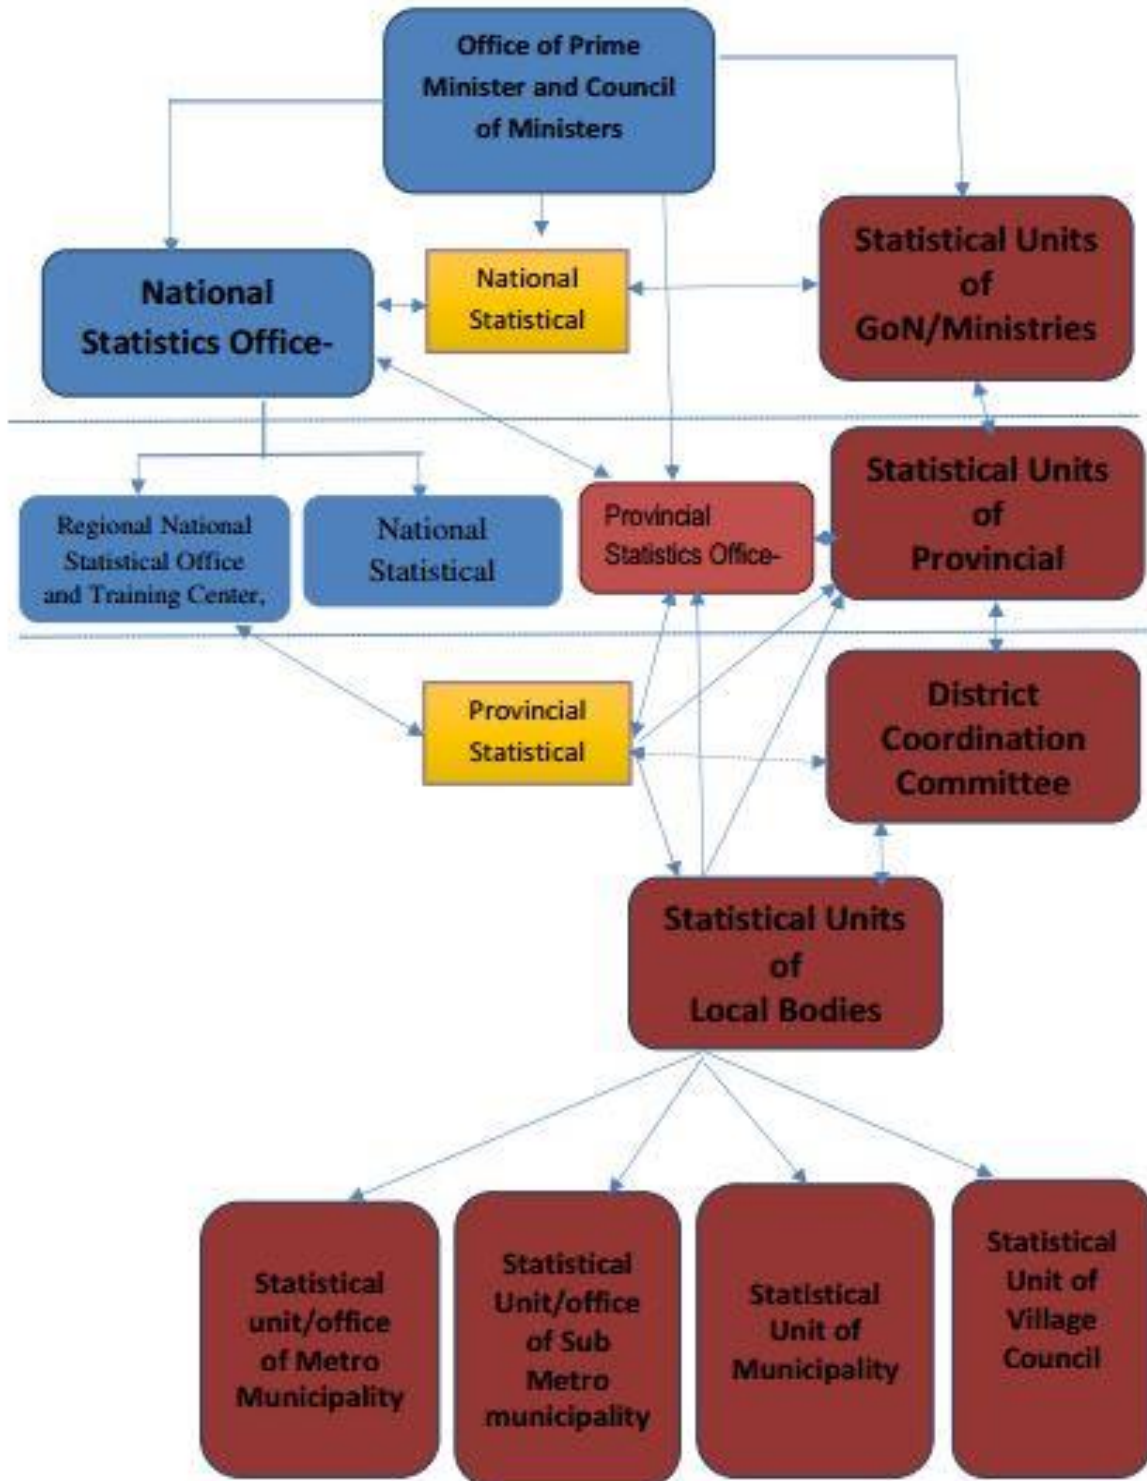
Office of Prime Minister and Council of Ministers

National Statistics Office-

National Statistical

Statistical Units of GoN/Ministries

Regional National Statistical Office and Training Center,

National Statistical

Provincial Statistics Office-

Statistical Units of Provincial

Provincial Statistical

District Coordination Committee

Statistical Units of Local Bodies

Statistical unit/office of Metro Municipality

Statistical Unit/office of Sub Metro municipality

Statistical Unit of Municipality

Statistical Unit of Village Council